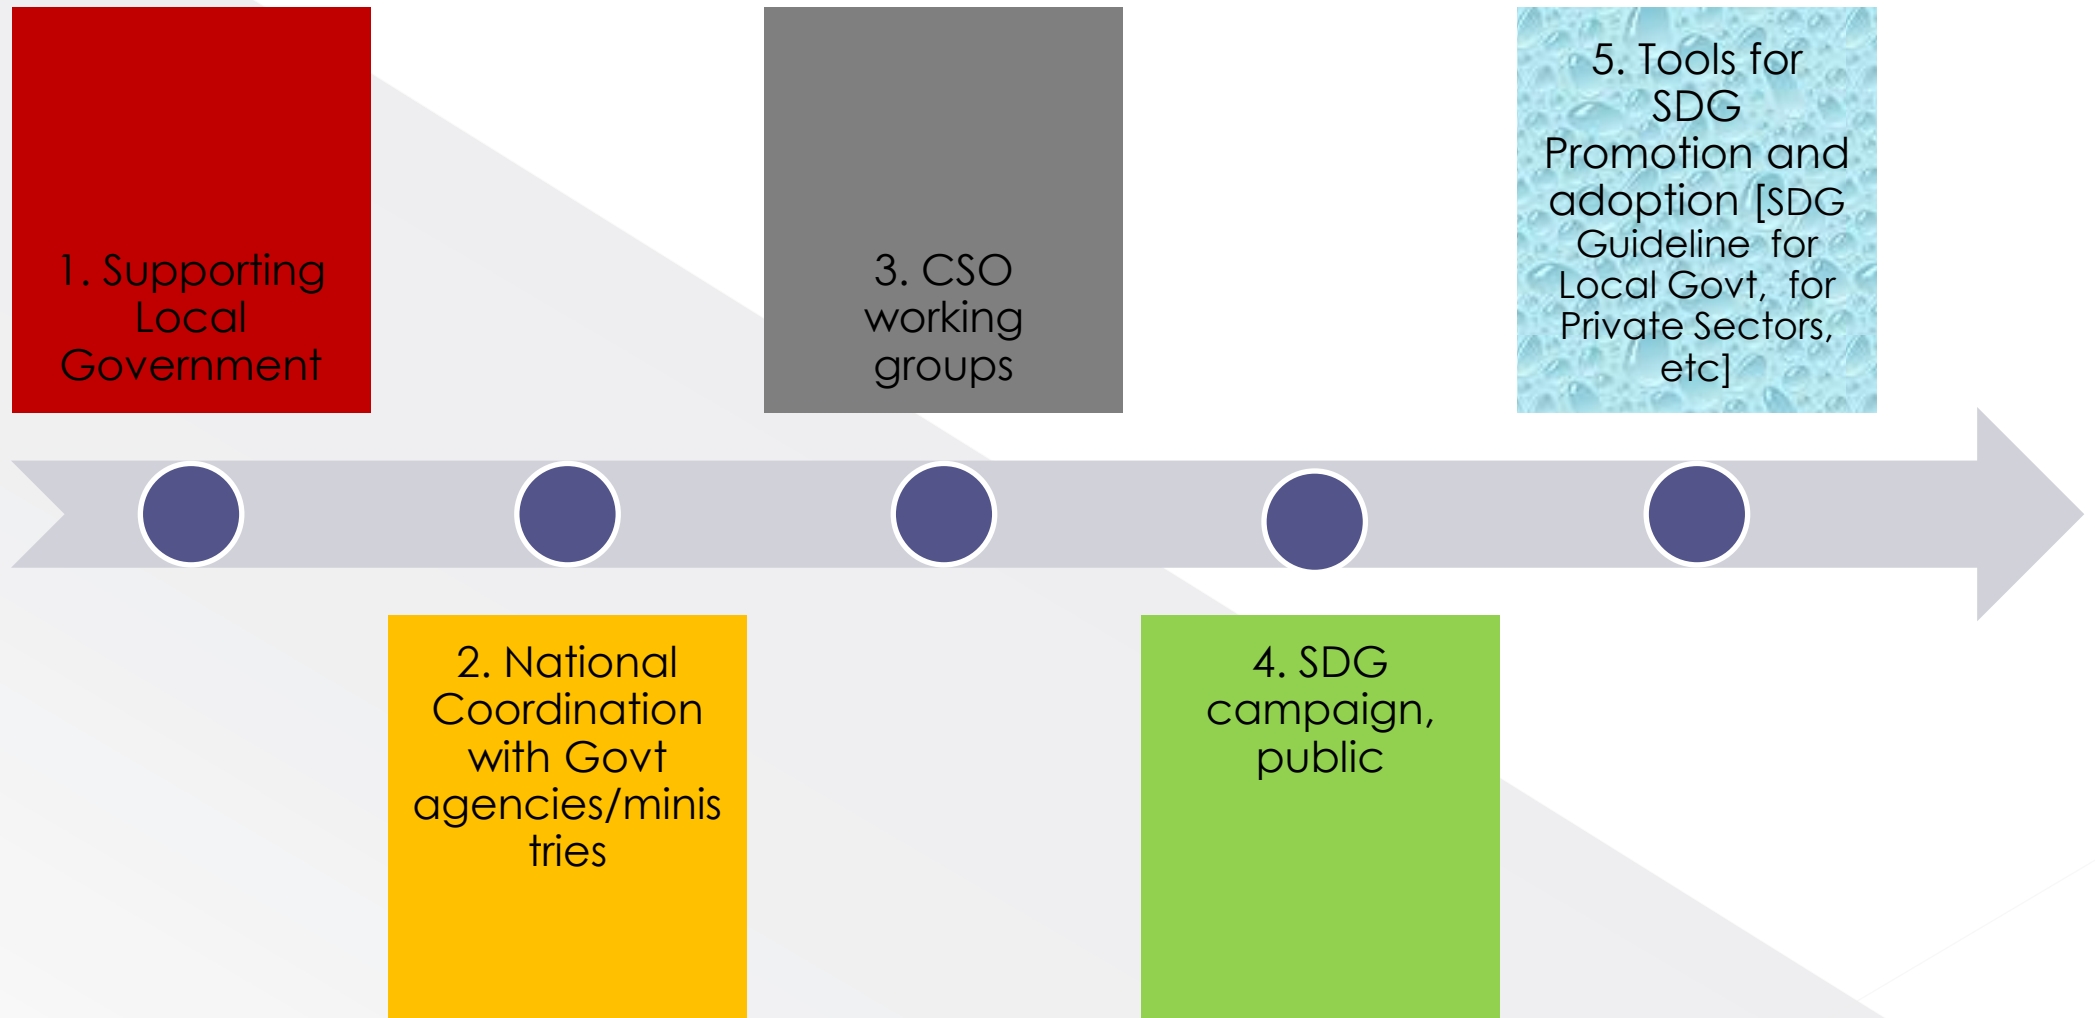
1. Supporting Local Government

2. National Coordination with Govt agencies/minis tries

3. CSO working groups

4. SDG campaign, public

5. Tools for SDG Promotion and adoption [SDG Guideline for Local Govt, for Private Sectors, etc]